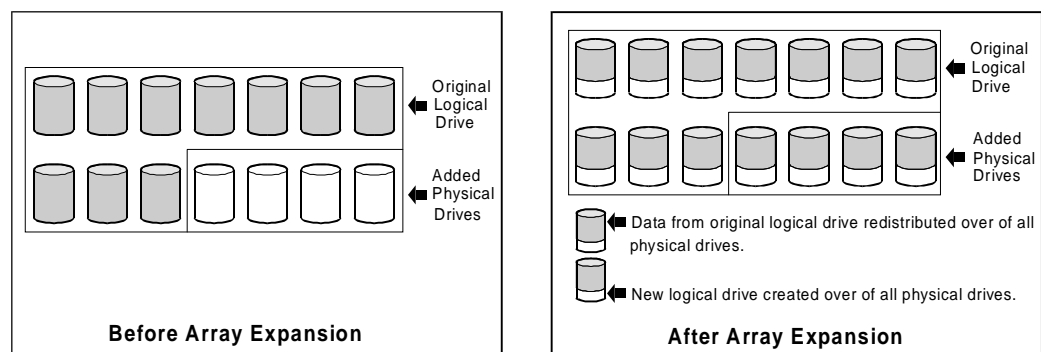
Original Logical Drive

Added Physical Drives

Before Array Expansion

Original Logical Drive

Added Physical Drives

Data from original logical drive redistributed over of all physical drives.

New logical drive created over of all physical drives.

After Array Expansion